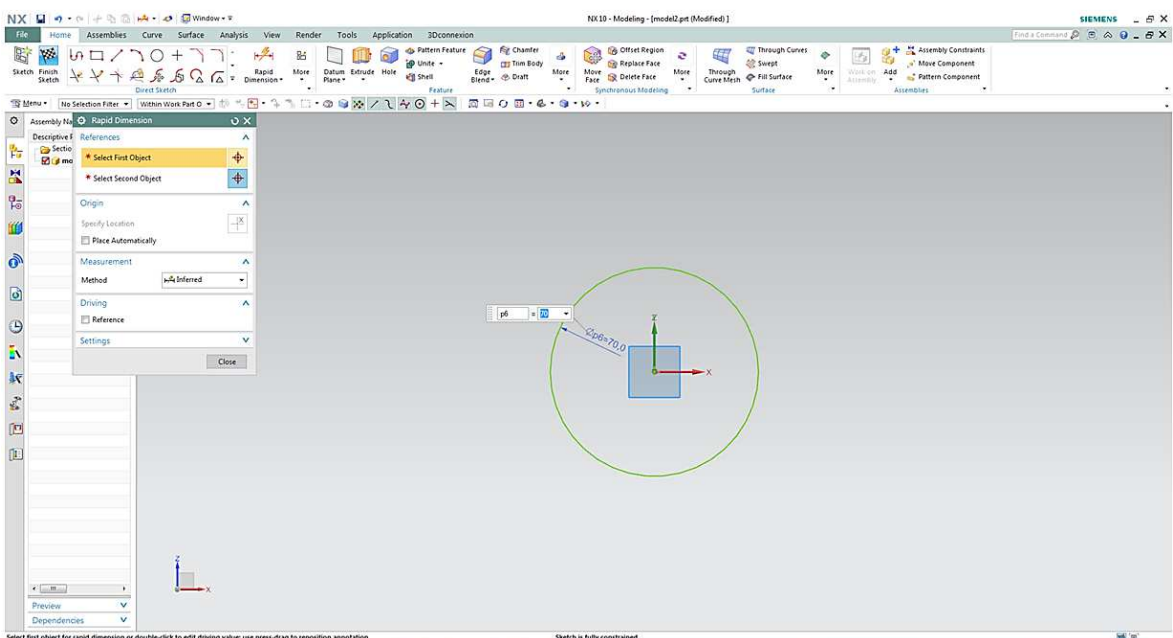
NX Window

NX 10 - Modeling - [model2.prt (Modified)]

SIEMENS

File Home Assemblies Curve Surface Analysis View Render Tools Application 3Dconnexion

Find a Command

Sketch Finish Sketch

Direct Sketch

Rapid Dimension More

Datum Plane Extrude Hole

Pattern Feature Unite Shell

Edge Blend

Chamfer Trim Body Draft

More

Feature

Move Face

Offset Region Replace Face Delete Face

More

Synchronous Modeling

Through Curve Mesh

Through Curves Swept Fill Surface

More

Surface

Work on Assembly

Add

Assembly Constraints Move Component Pattern Component

Assemblies

Menu No Selection Filter Within Work Part O

Assembly Na

Descriptive P

Sectio

mo

Rapid Dimension

References

* Select First Object

* Select Second Object

Origin

Specify Location

Place Automatically

Measurement

Method Inferred

Driving

Reference

Settings

Close

p6 = 70

Øp6=70.0

Z

X

Z

X

Preview

Dependencies

Select first object for rapid dimension or double-click to edit driving value; use press-drag to reposition annotation

Sketch is fully constrained